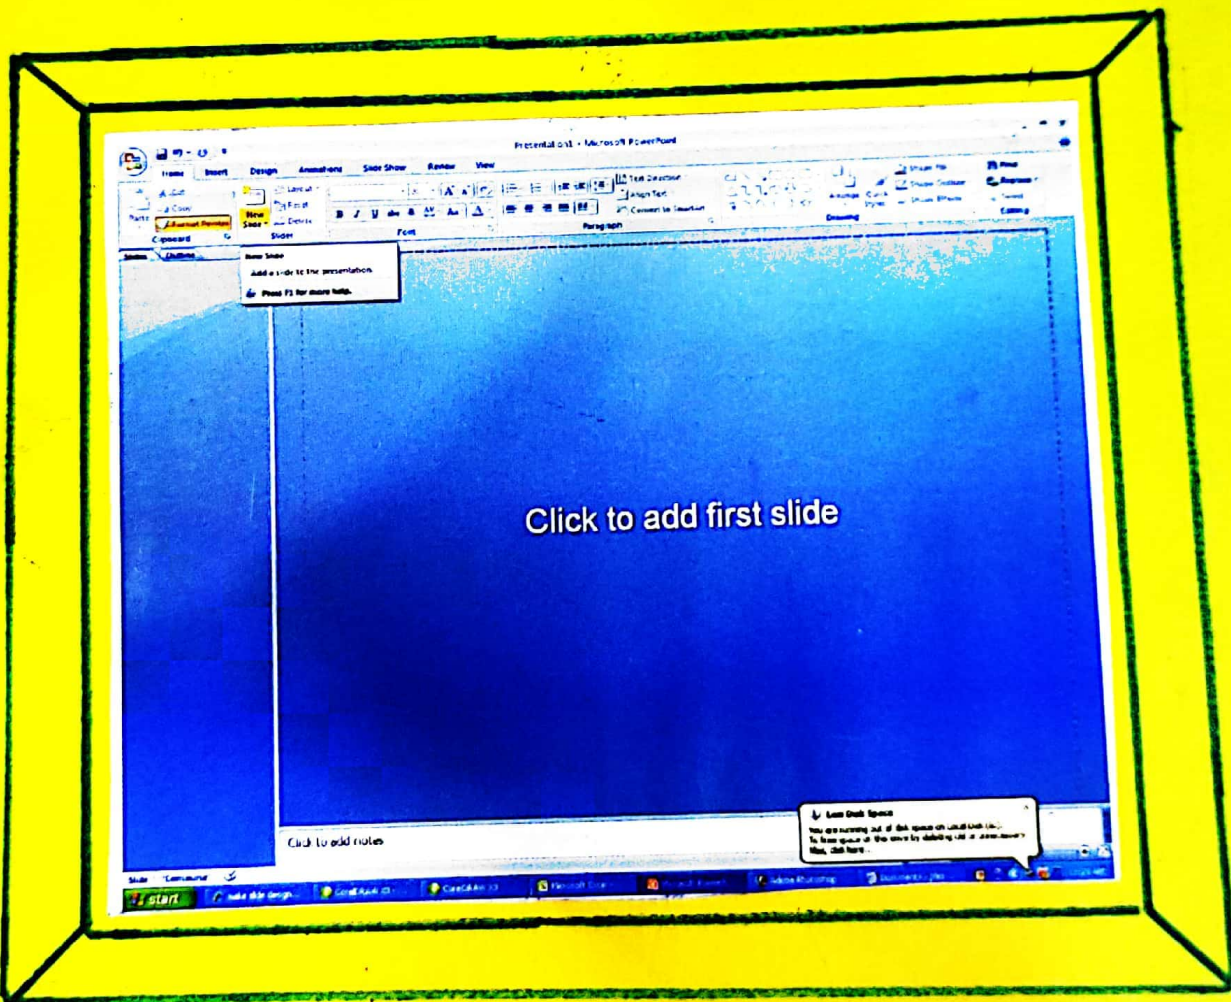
Presentation1 - Microsoft PowerPoint

Home Insert Design Animations Slide Show Review View

Cut
Copy
Paste
Format Painter
Clipboard

New Slide
Layout
Reset
Delete
Slides

B I U abc S AV Aa A
Font

Text Direction
Align Text
Convert to SmartArt
Paragraph

Arrange Quick Styles
Shape Fill
Shape Outline
Shape Effects
Drawing

Find
Replace
Select
Editing

Slides Outline

New Slide

Add a slide to the presentation.

Press F1 for more help.

Click to add first slide

Click to add notes

Slide "Lemurs" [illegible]

start

Low Disk Space
You are running out of disk space on Local Disk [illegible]. To free space on this drive by deleting old or unnecessary files, click here...